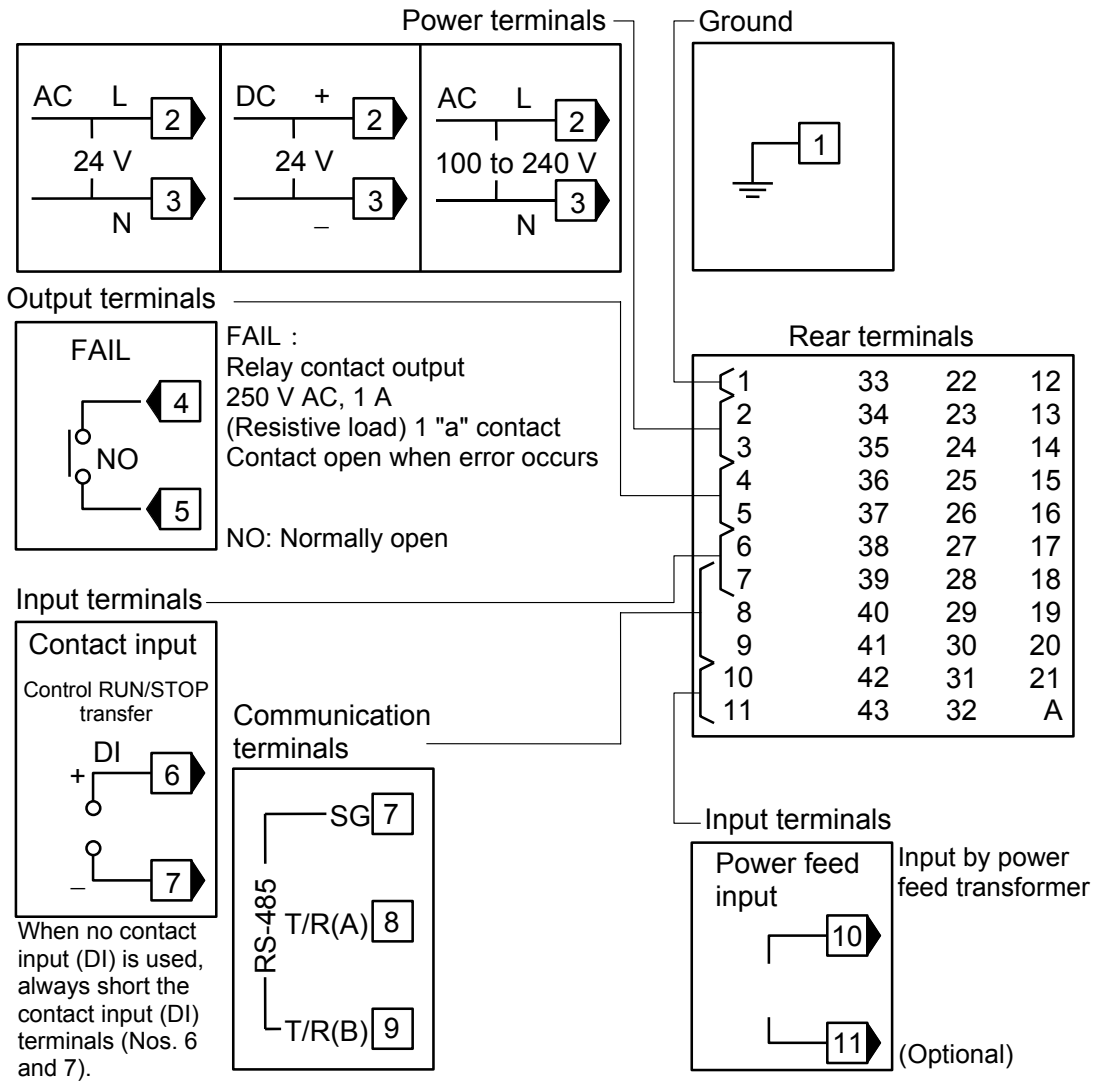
Power terminals

Ground

AC L 2
24 V
3 N

DC + 2
24 V
3 –

AC L 2
100 to 240 V
3 N

1

Output terminals

FAIL
4
NO
5

FAIL :
Relay contact output
250 V AC, 1 A
(Resistive load) 1 "a" contact
Contact open when error occurs

NO: Normally open

Rear terminals

| 1 | 33 | 22 | 12 |
|---|---|---|---|
| 2 | 34 | 23 | 13 |
| 3 | 35 | 24 | 14 |
| 4 | 36 | 25 | 15 |
| 5 | 37 | 26 | 16 |
| 6 | 38 | 27 | 17 |
| 7 | 39 | 28 | 18 |
| 8 | 40 | 29 | 19 |
| 9 | 41 | 30 | 20 |
| 10 | 42 | 31 | 21 |
| 11 | 43 | 32 | A |

Input terminals

Contact input
Control RUN/STOP transfer
DI
+ 6
– 7

When no contact input (DI) is used, always short the contact input (DI) terminals (Nos. 6 and 7).

Communication terminals

SG 7
RS-485
T/R(A) 8
T/R(B) 9

Input terminals

Power feed input
10
11

Input by power feed transformer
(Optional)